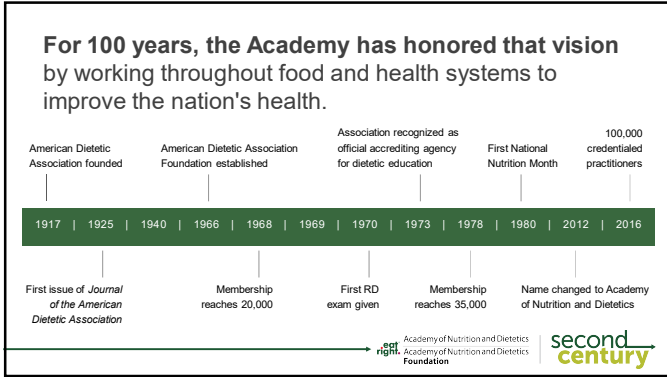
**For 100 years, the Academy has honored that vision** by working throughout food and health systems to improve the nation's health.

American Dietetic Association founded

American Dietetic Association Foundation established

Association recognized as official accrediting agency for dietetic education

First National Nutrition Month

100,000 credentialed practitioners

1917 | 1925 | 1940 | 1966 | 1968 | 1969 | 1970 | 1973 | 1978 | 1980 | 2012 | 2016

First issue of *Journal of the American Dietetic Association*

Membership reaches 20,000

First RD exam given

Membership reaches 35,000

Name changed to Academy of Nutrition and Dietetics

eat right. Academy of Nutrition and Dietetics
Academy of Nutrition and Dietetics Foundation

second century